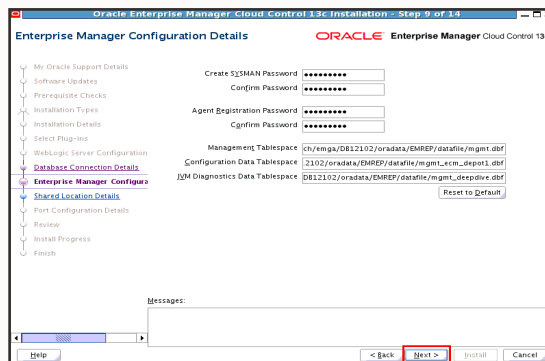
Oracle Enterprise Manager Cloud Control 13c Installation - Step 9 of 14

Enterprise Manager Configuration Details

ORACLE Enterprise Manager Cloud Control 13

My Oracle Support Details
Software Updates
Prerequisite Checks
Installation Types
Installation Details
Select Plug-ins
WebLogic Server Configuration
Database Connection Details
Enterprise Manager Configura
Shared Location Details
Port Configuration Details
Review
Install Progress
Finish

Create SYSMAN Password ••••••••••
Confirm Password ••••••••••

Agent Registration Password ••••••••••
Confirm Password ••••••••••

Management Tablespace ch/emga/DB12102/oradata/EMREP/datafile/mgmt.dbf
Configuration Data Tablespace .2102/oradata/EMREP/datafile/mgmt_ecm_depot1.dbf
JVM Diagnostics Data Tablespace DB12102/oradata/EMREP/datafile/mgmt_deepdive.dbf

Reset to Default

Messages:

Help

< Back Next > Install Cancel